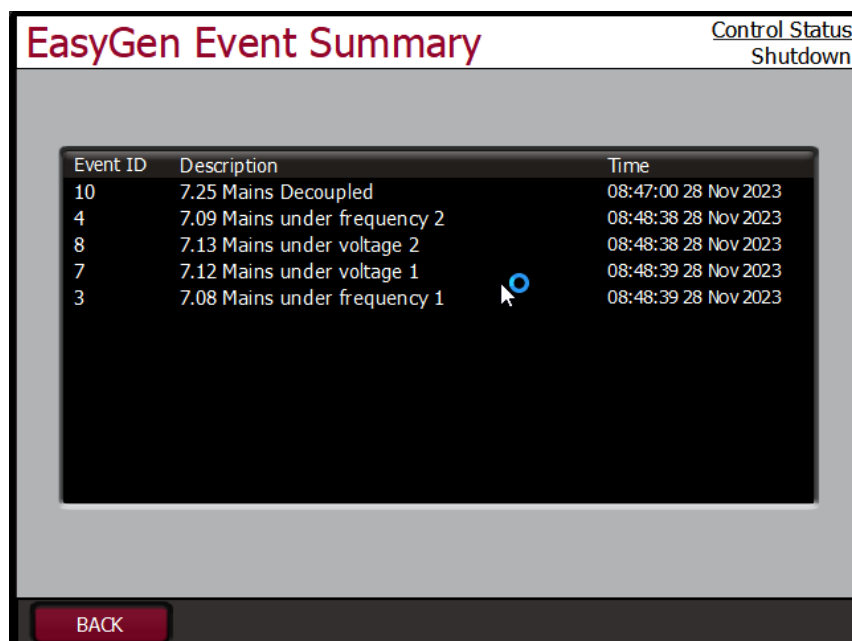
EasyGen Event Summary

Control Status
Shutdown

| Event ID | Description | Time |
|---|---|---|
| 10 | 7.25 Mains Decoupled | 08:47:00 28 Nov 2023 |
| 4 | 7.09 Mains under frequency 2 | 08:48:38 28 Nov 2023 |
| 8 | 7.13 Mains under voltage 2 | 08:48:38 28 Nov 2023 |
| 7 | 7.12 Mains under voltage 1 | 08:48:39 28 Nov 2023 |
| 3 | 7.08 Mains under frequency 1 | 08:48:39 28 Nov 2023 |

BACK